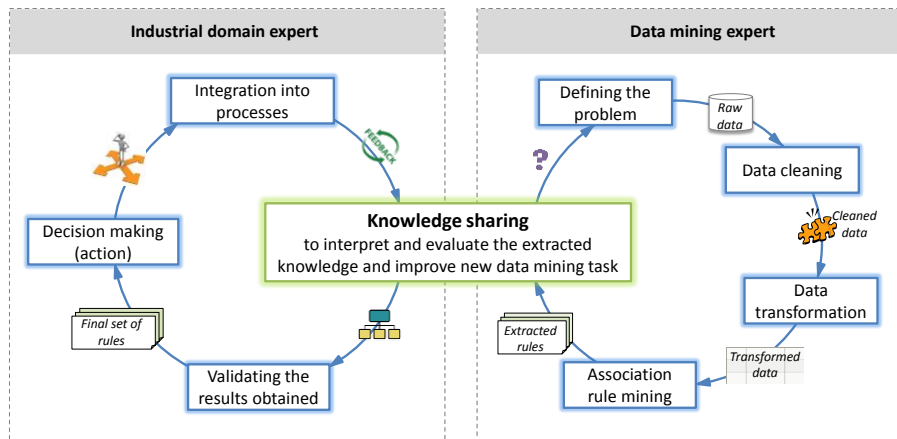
Industrial domain expert

Integration into processes

FEEDBACK

Decision making (action)

Final set of rules

Validating the results obtained

Knowledge sharing
to interpret and evaluate the extracted knowledge and improve new data mining task

Data mining expert

Defining the problem

Raw data

Data cleaning

Cleaned data

Data transformation

Transformed data

Association rule mining

Extracted rules